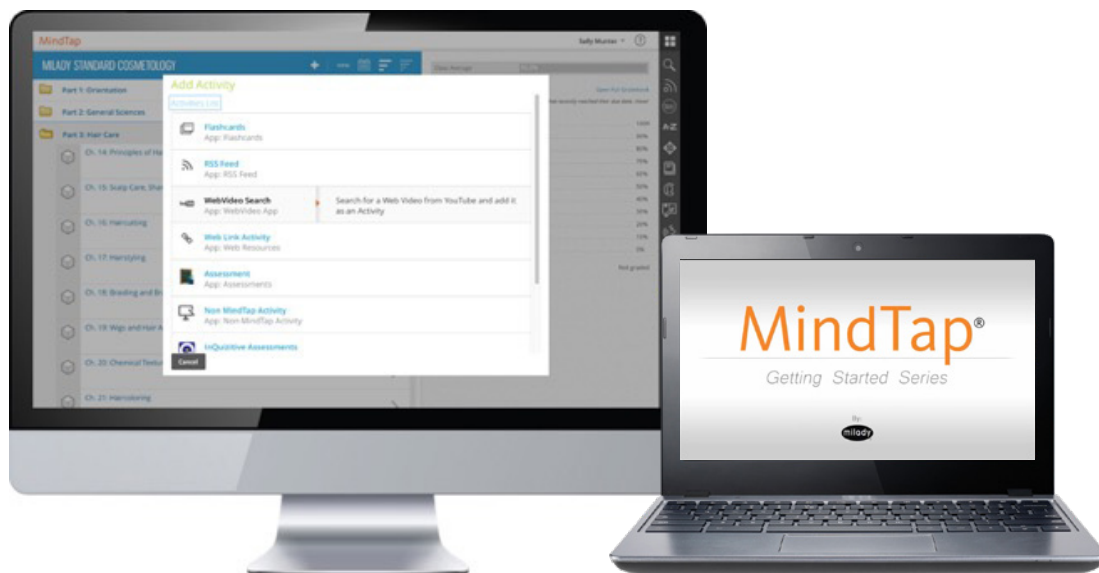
MindTap

Sally Murrow

MILADY STANDARD COSMETOLOGY

Part 1: Orientation

Part 2: General Sciences

Part 3: Hair Care

Ch. 14: Principles of Ha

Ch. 15: Scalp Care, Sha

Ch. 16: Haircutting

Ch. 17: Hairstyling

Ch. 18: Braiding and Br

Ch. 19: Wigs and Hair A

Ch. 20: Chemical Textu

Ch. 21: Haircoloring

Class Average

Add Activity

Activities List

Flashcards
App: Flashcards

RSS Feed
App: RSS Feed

WebVideo Search
App: WebVideo App

Search for a Web Video from YouTube and add it as an Activity

Web Link Activity
App: Web Resources

Assessment
App: Assessments

Non MindTap Activity
App: Non MindTap Activity

InQuizitive Assessments

Cancel

Not graded

MindTap®

Getting Started Series

By:

milady